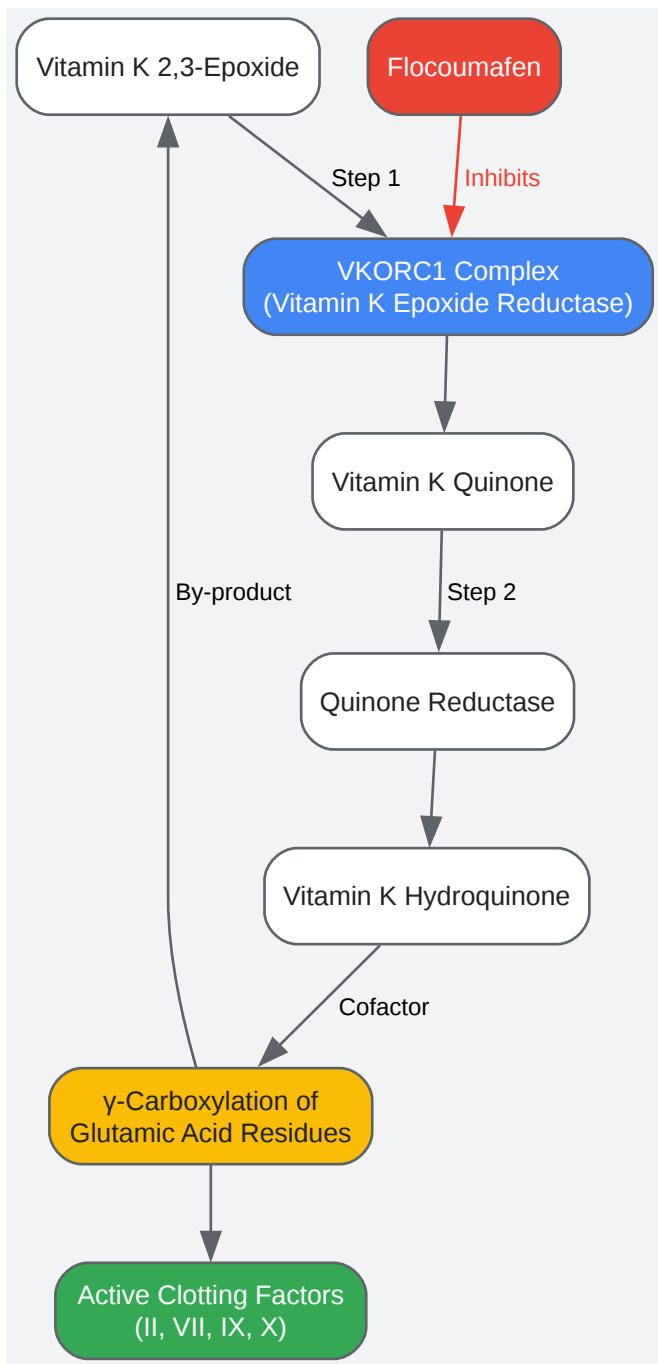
Vitamin K 2,3-Epoxide

Flocoumafen

Step 1

Inhibits

VKORC1 Complex
(Vitamin K Epoxide Reductase)

Vitamin K Quinone

By-product

Step 2

Quinone Reductase

Vitamin K Hydroquinone

Cofactor

γ-Carboxylation of
Glutamic Acid Residues

Active Clotting Factors
(II, VII, IX, X)